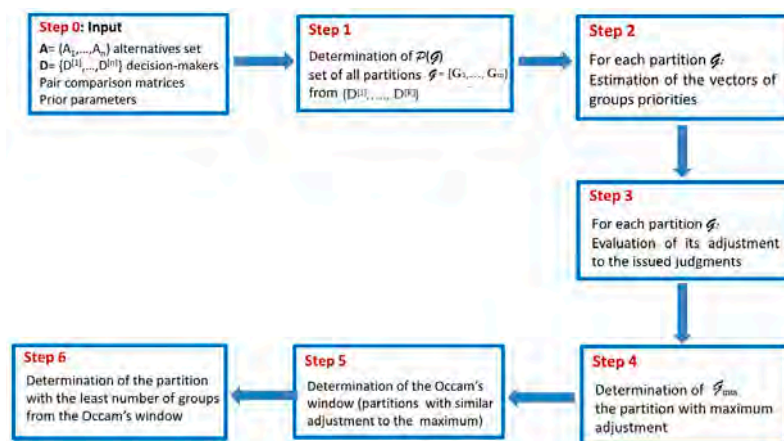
**Step 0: Input**

**A**= $\{A_1,\dots,A_n\}$ alternatives set
**D**= $\{D^{[1]},\dots,D^{[r]}\}$ decision-makers
Pair comparison matrices
Prior parameters

**Step 1**

Determination of $\mathcal{P}(\mathcal{G})$ set of all partitions $\mathcal{G} = \{G_1,\dots, G_s\}$ from $\{D^{[1]},\dots,D^{[r]}\}$

**Step 2**

For each partition $\mathcal{G}$: Estimation of the vectors of groups priorities

**Step 3**

For each partition $\mathcal{G}$: Evaluation of its adjustment to the issued judgments

**Step 4**

Determination of $\mathcal{G}_{\max}$ the partition with maximum adjustment

**Step 5**

Determination of the Occam's window (partitions with similar adjustment to the maximum)

**Step 6**

Determination of the partition with the least number of groups from the Occam's window